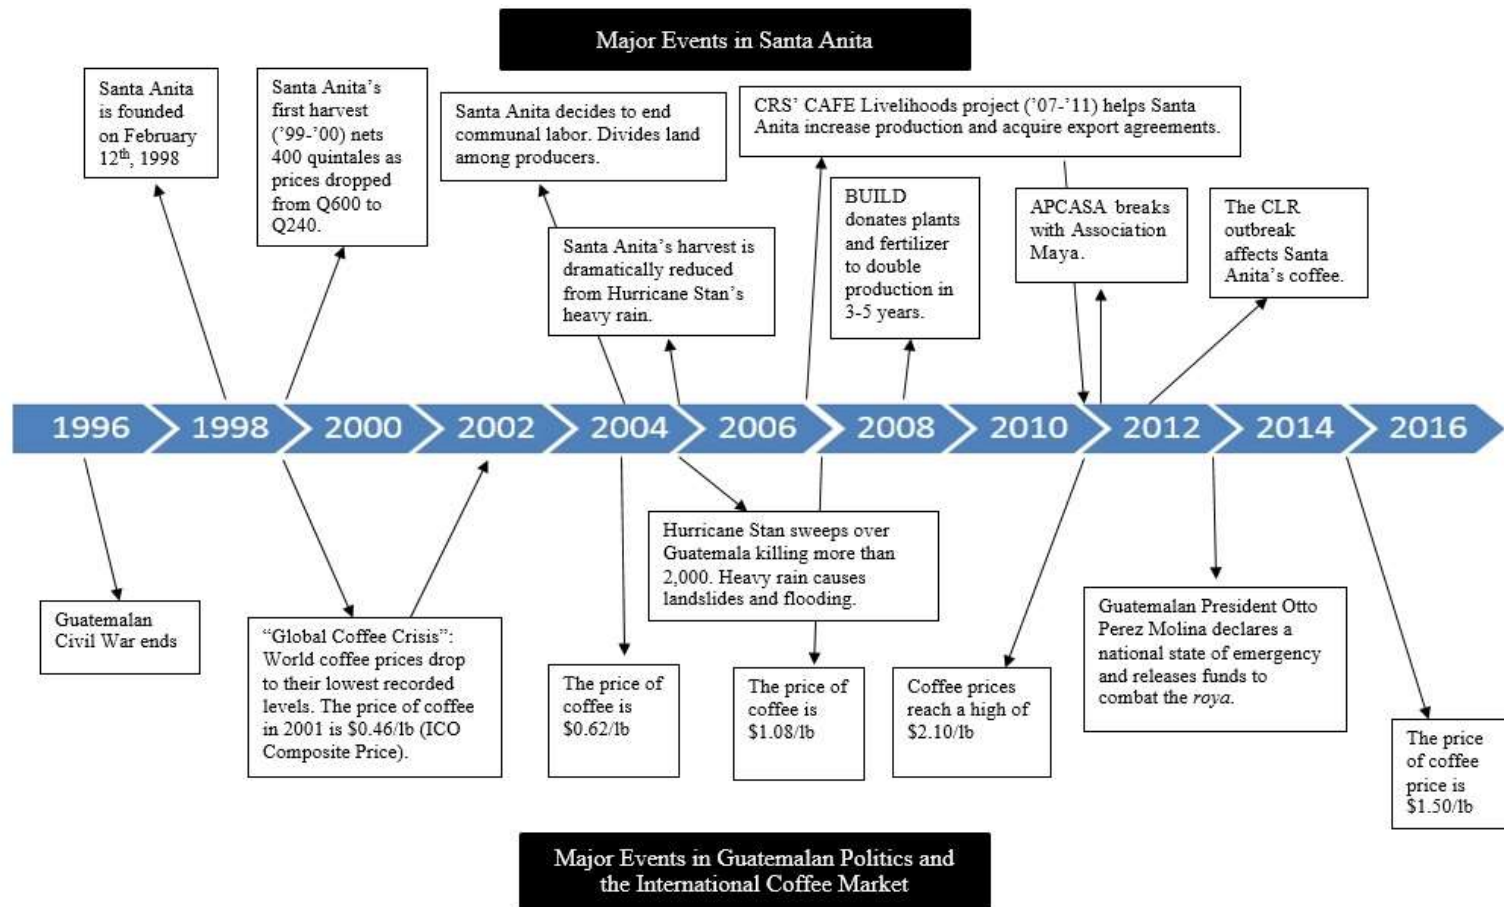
Major Events in Santa Anita

Santa Anita is founded on February 12$^{th}$, 1998

Santa Anita's first harvest ('99-'00) nets 400 quintales as prices dropped from Q600 to Q240.

Santa Anita decides to end communal labor. Divides land among producers.

Santa Anita's harvest is dramatically reduced from Hurricane Stan's heavy rain.

CRS' CAFE Livelihoods project ('07-'11) helps Santa Anita increase production and acquire export agreements.

BUILD donates plants and fertilizer to double production in 3-5 years.

APCASA breaks with Association Maya.

The CLR outbreak affects Santa Anita's coffee.

1996 1998 2000 2002 2004 2006 2008 2010 2012 2014 2016

Guatemalan Civil War ends

"Global Coffee Crisis": World coffee prices drop to their lowest recorded levels. The price of coffee in 2001 is \$0.46/lb (ICO Composite Price).

The price of coffee is \$0.62/lb

Hurricane Stan sweeps over Guatemala killing more than 2,000. Heavy rain causes landslides and flooding.

The price of coffee is \$1.08/lb

Coffee prices reach a high of \$2.10/lb

Guatemalan President Otto Perez Molina declares a national state of emergency and releases funds to combat the roya.

The price of coffee price is \$1.50/lb

Major Events in Guatemalan Politics and the International Coffee Market